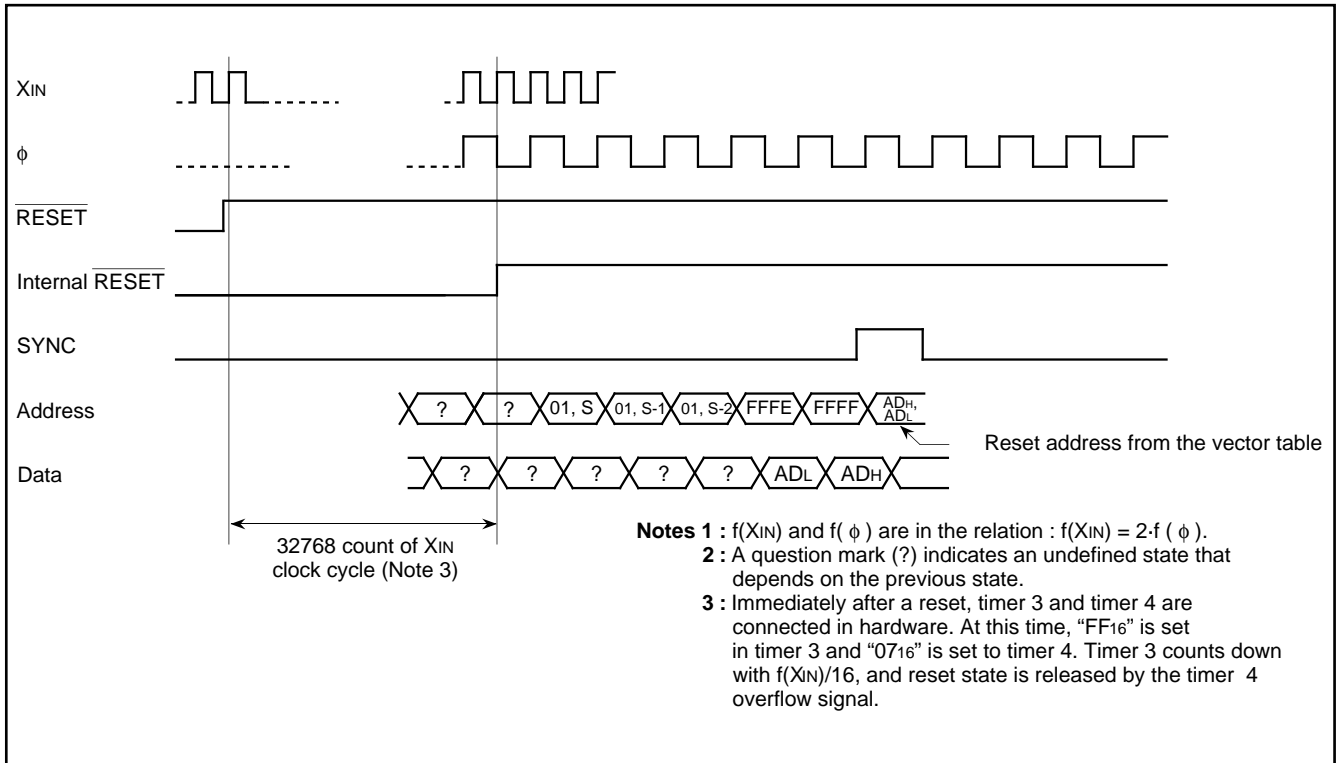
$X_{IN}$

$\phi$

$\overline{RESET}$

Internal $\overline{RESET}$

SYNC

Address

? ? 01, S 01, S-1 01, S-2 FFFE FFFF $AD_H$, $AD_L$

Reset address from the vector table

Data

? ? ? ? ? $AD_L$ $AD_H$

32768 count of $X_{IN}$ clock cycle (Note 3)

**Notes 1 :** f($X_{IN}$) and f( $\phi$ ) are in the relation : f($X_{IN}$) = 2·f ( $\phi$ ).

**2 :** A question mark (?) indicates an undefined state that depends on the previous state.

**3 :** Immediately after a reset, timer 3 and timer 4 are connected in hardware. At this time, "$FF_{16}$" is set in timer 3 and "$07_{16}$" is set to timer 4. Timer 3 counts down with f($X_{IN}$)/16, and reset state is released by the timer 4 overflow signal.